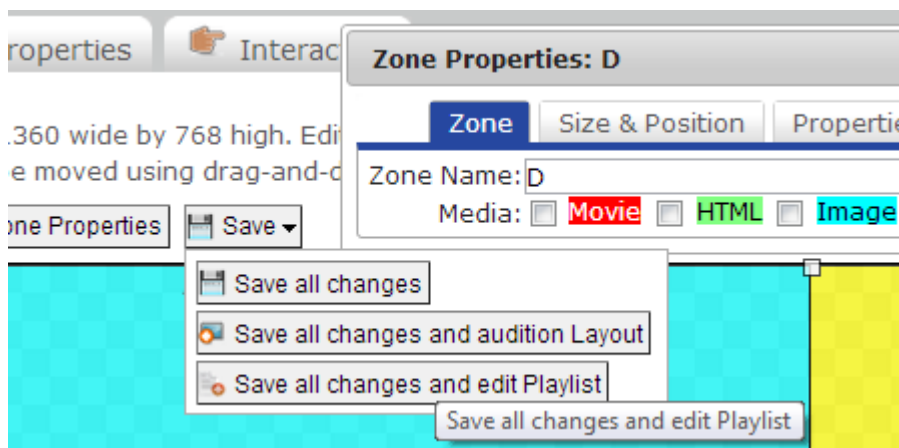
roperties

Interac

Zone Properties: D

Zone

Size & Position

Properti

.360 wide by 768 high. Edi

e moved using drag-and-d

Zone Name: D

Media: Movie HTML Image

one Properties

Save

Save all changes

Save all changes and audition Layout

Save all changes and edit Playlist

Save all changes and edit Playlist